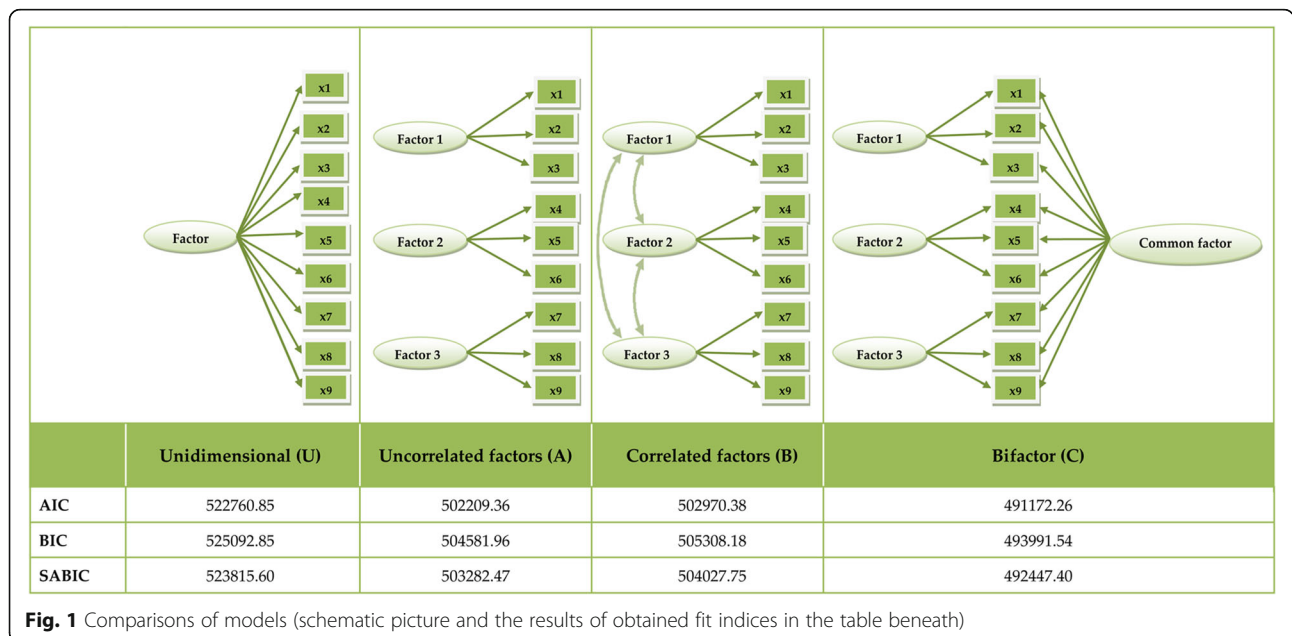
x1
x2
x3
x4
Factor
x5
x6
x7
x8
x9

x1
Factor 1
x2
x3
x4
Factor 2
x5
x6
x7
Factor 3
x8
x9

x1
Factor 1
x2
x3
x4
Factor 2
x5
x6
x7
Factor 3
x8
x9

x1
Factor 1
x2
x3
x4
Factor 2
x5
Common factor
x6
x7
Factor 3
x8
x9

| | Unidimensional (U) | Uncorrelated factors (A) | Correlated factors (B) | Bifactor (C) |
|---|---|---|---|---|
| AIC | 522760.85 | 502209.36 | 502970.38 | 491172.26 |
| BIC | 525092.85 | 504581.96 | 505308.18 | 493991.54 |
| SABIC | 523815.60 | 503282.47 | 504027.75 | 492447.40 |

Fig. 1 Comparisons of models (schematic picture and the results of obtained fit indices in the table beneath)